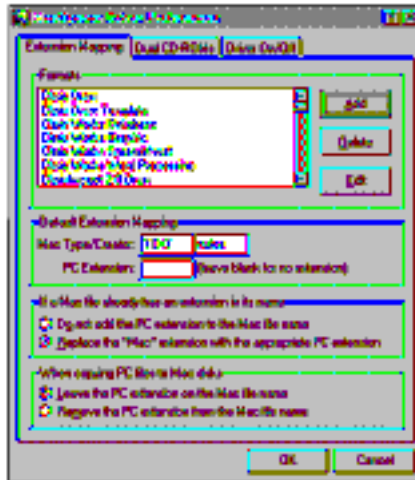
Extension Mapping | Dual CD-ROMs | Drive On/Off

Formats

Add

Delete

Edit

Default Extension Mapping

Mac Type/Creator: TEXT ttxt

PC Extension: (leave blank for no extension)

If a Mac file already has an extension in its name

Do not add the PC extension to the Mac file name

Replace the "Mac" extension with the appropriate PC extension

When copying PC files to Mac disks

Leave the PC extension on the Mac file name

Remove the PC extension from the Mac file name

OK

Cancel